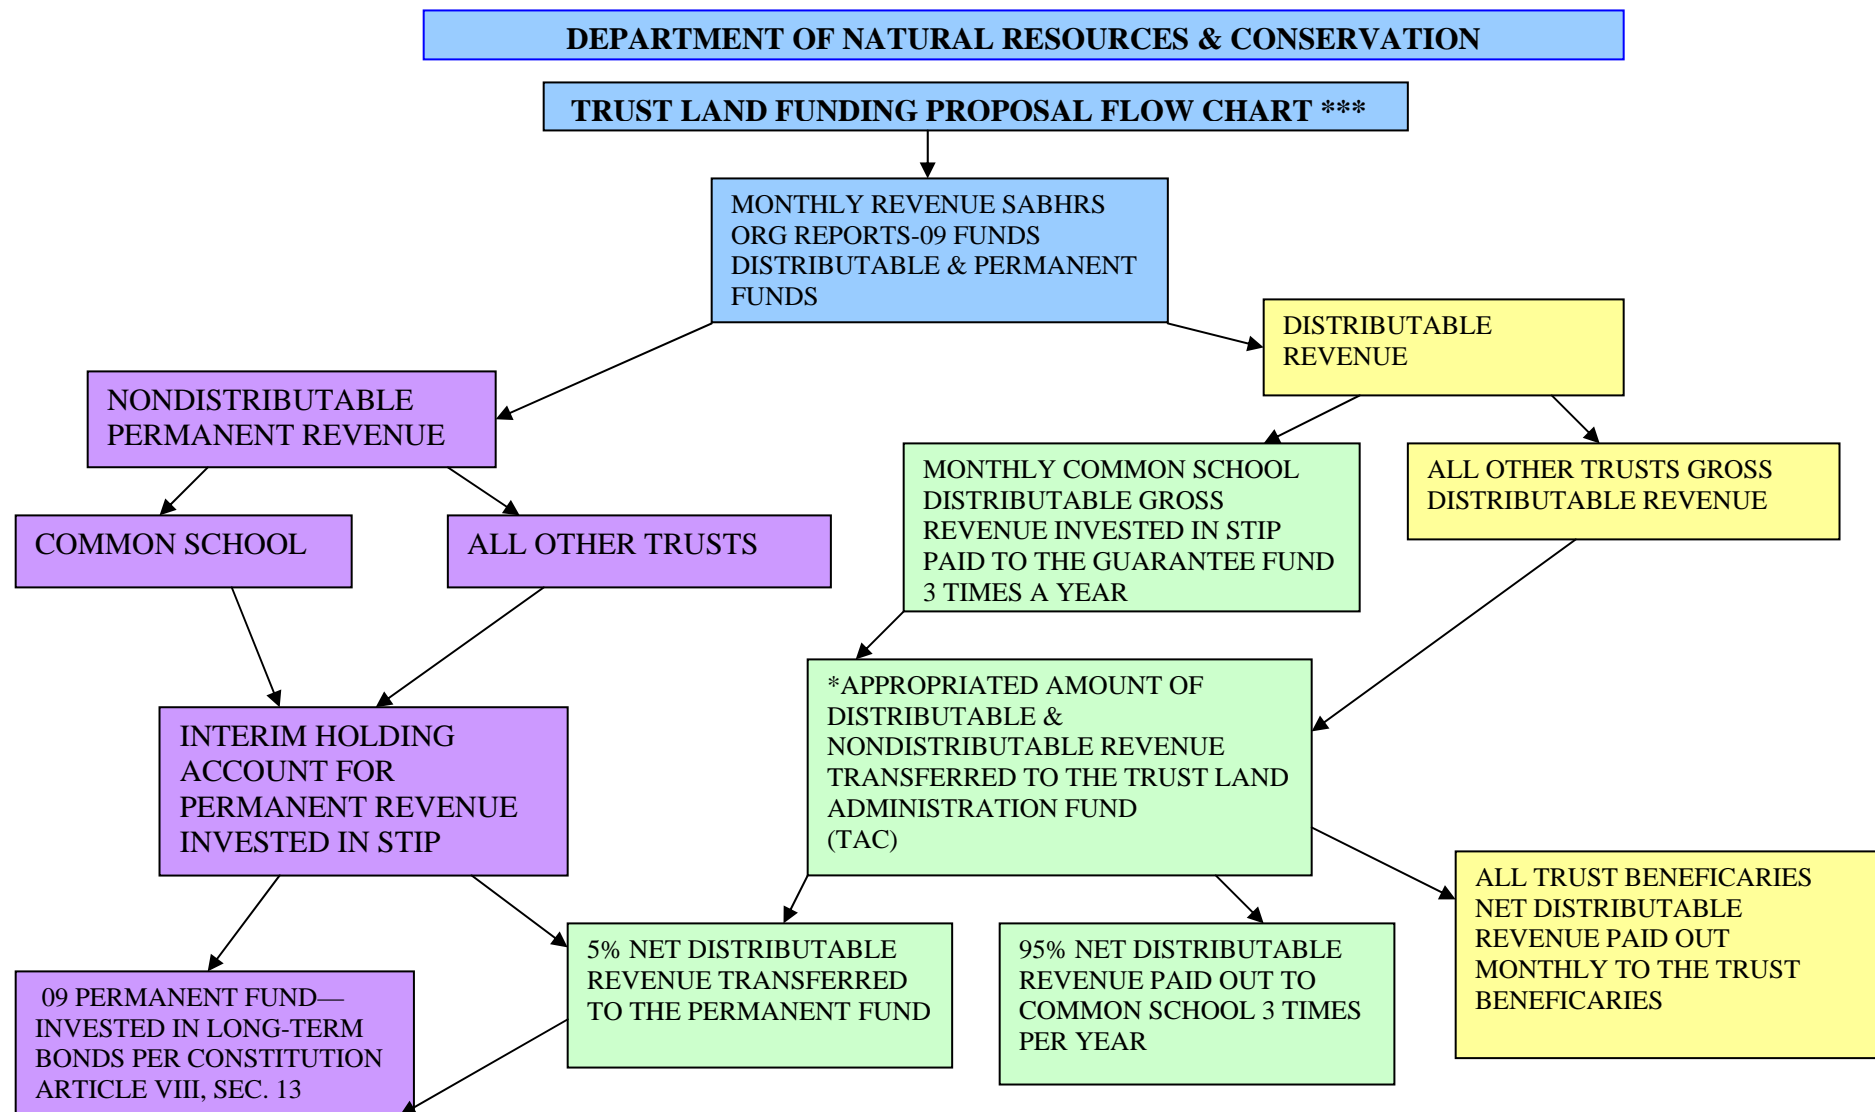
DEPARTMENT OF NATURAL RESOURCES & CONSERVATION

TRUST LAND FUNDING PROPOSAL FLOW CHART ***

MONTHLY REVENUE SABHRS ORG REPORTS-09 FUNDS DISTRIBUTABLE & PERMANENT FUNDS

DISTRIBUTABLE REVENUE

NONDISTRIBUTABLE PERMANENT REVENUE

MONTHLY COMMON SCHOOL DISTRIBUTABLE GROSS REVENUE INVESTED IN STIP PAID TO THE GUARANTEE FUND 3 TIMES A YEAR

ALL OTHER TRUSTS GROSS DISTRIBUTABLE REVENUE

COMMON SCHOOL

ALL OTHER TRUSTS

INTERIM HOLDING ACCOUNT FOR PERMANENT REVENUE INVESTED IN STIP

*APPROPRIATED AMOUNT OF DISTRIBUTABLE & NONDISTRIBUTABLE REVENUE TRANSFERRED TO THE TRUST LAND ADMINISTRATION FUND (TAC)

ALL TRUST BENEFICARIES NET DISTRIBUTABLE REVENUE PAID OUT MONTHLY TO THE TRUST BENEFICARIES

09 PERMANENT FUND—INVESTED IN LONG-TERM BONDS PER CONSTITUTION ARTICLE VIII, SEC. 13

5% NET DISTRIBUTABLE REVENUE TRANSFERRED TO THE PERMANENT FUND

95% NET DISTRIBUTABLE REVENUE PAID OUT TO COMMON SCHOOL 3 TIMES PER YEAR